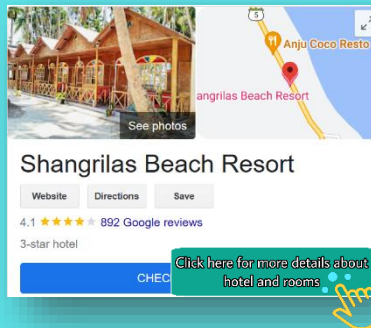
See photos

5

Anju Coco Resto

hangrilas Beach Resort

Shangrilas Beach Resort

Website

Directions

Save

4.1 ★★★★★ 892 Google reviews

3-star hotel

CHEC

Click here for more details about hotel and rooms